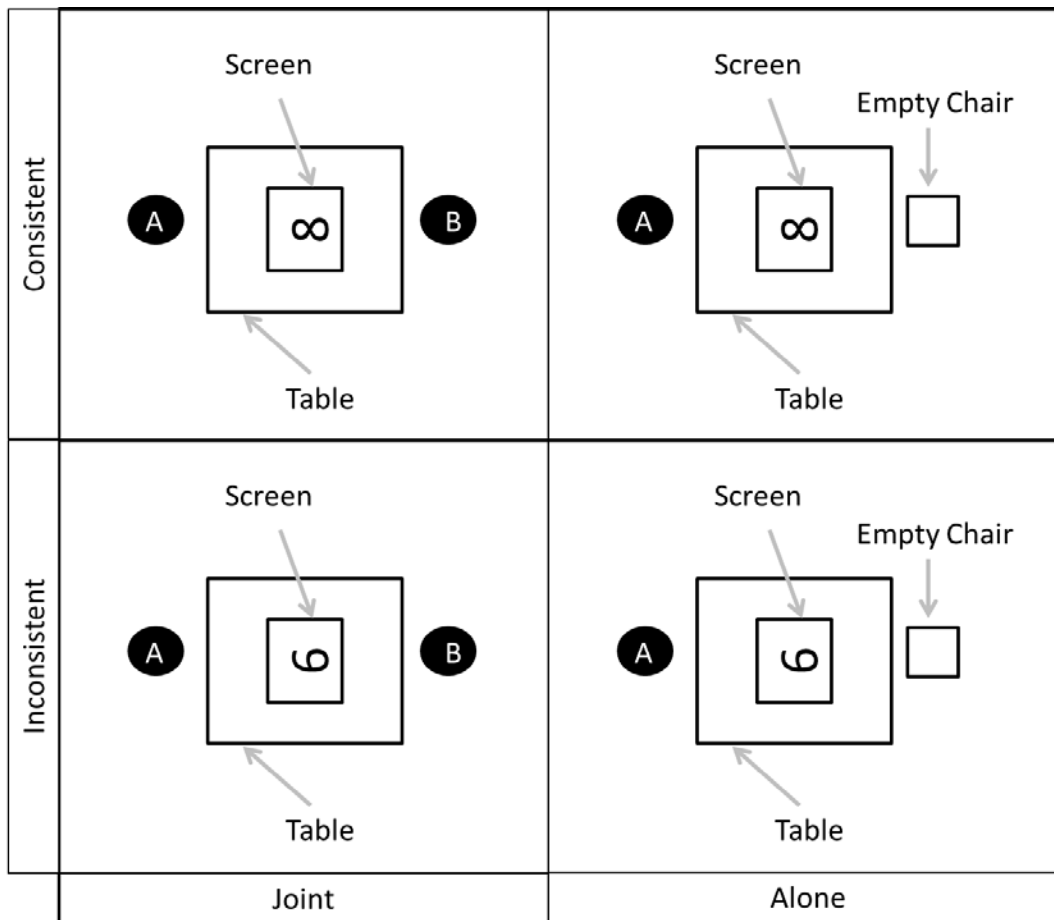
| | | |
|---|---|---|
| Consistent | Screen<br>A 8 B<br>Table | Screen<br>Empty Chair<br>A 8<br>Table |
| Inconsistent | Screen<br>A 6 B<br>Table | Screen<br>Empty Chair<br>A 6<br>Table |
| | Joint | Alone |